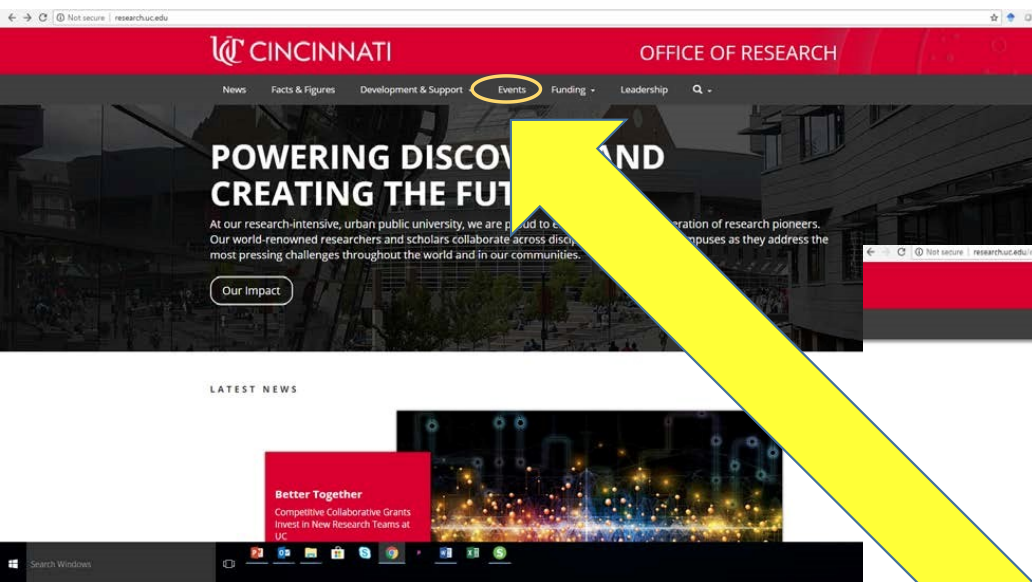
Not secure | research.uc.edu

UC CINCINNATI

OFFICE OF RESEARCH

News Facts & Figures Development & Support Events Funding Leadership

POWERING DISCOV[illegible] AND CREATING THE FUT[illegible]

At our research-intensive, urban public university, we are p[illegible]ud to e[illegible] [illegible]eration of research pioneers. Our world-renowned researchers and scholars collaborate across discip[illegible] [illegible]mpuses as they address the most pressing challenges throughout the world and in our communities.

Our Impact

Not secure | research.uc.edu

LATEST NEWS

Better Together

Competitive Collaborative Grants Invest in New Research Teams at UC

Search Windows